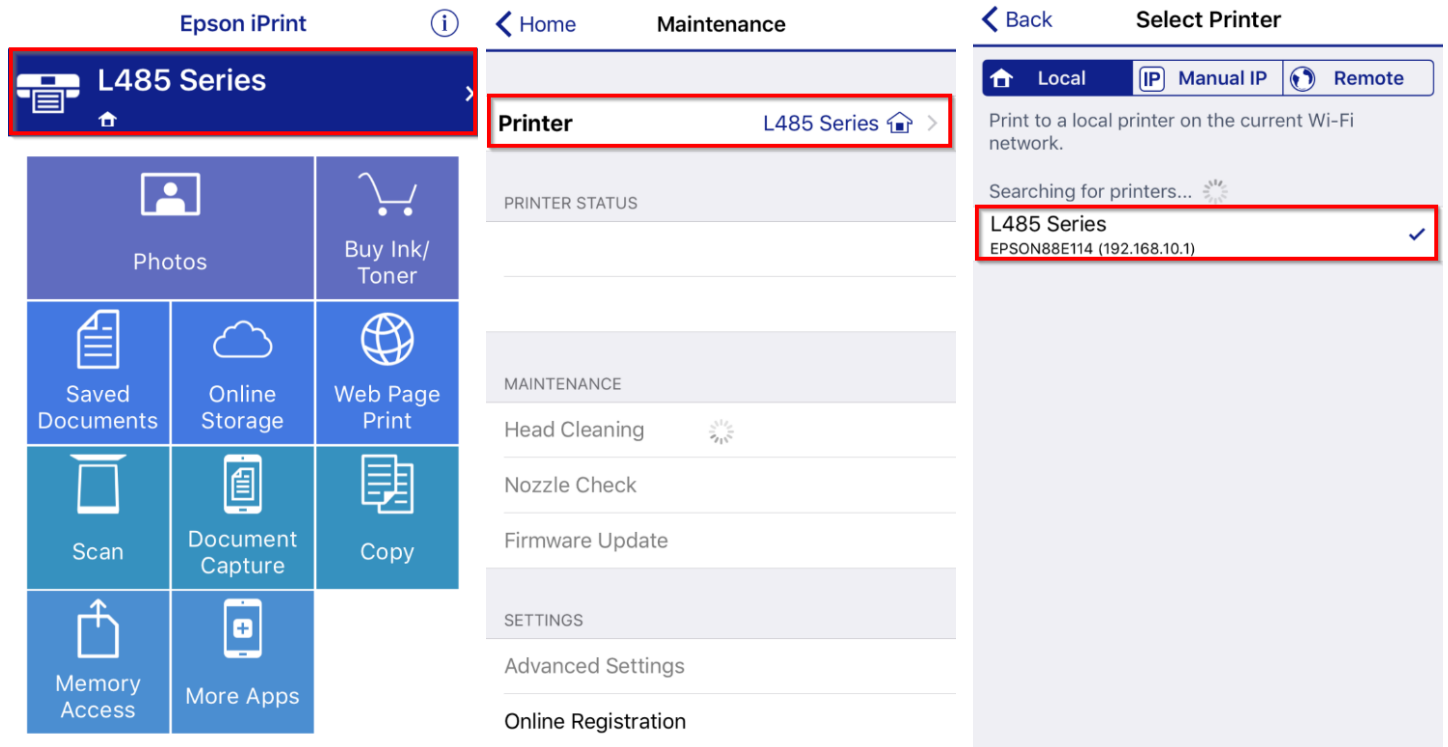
Epson iPrint

L485 Series

Photos

Buy Ink/ Toner

Saved Documents

Online Storage

Web Page Print

Scan

Document Capture

Copy

Memory Access

More Apps

Home

Maintenance

Printer L485 Series

PRINTER STATUS

MAINTENANCE

Head Cleaning

Nozzle Check

Firmware Update

SETTINGS

Advanced Settings

Online Registration

Back

Select Printer

Local

Manual IP

Remote

Print to a local printer on the current Wi-Fi network.

Searching for printers...

L485 Series

EPSON88E114 (192.168.10.1)